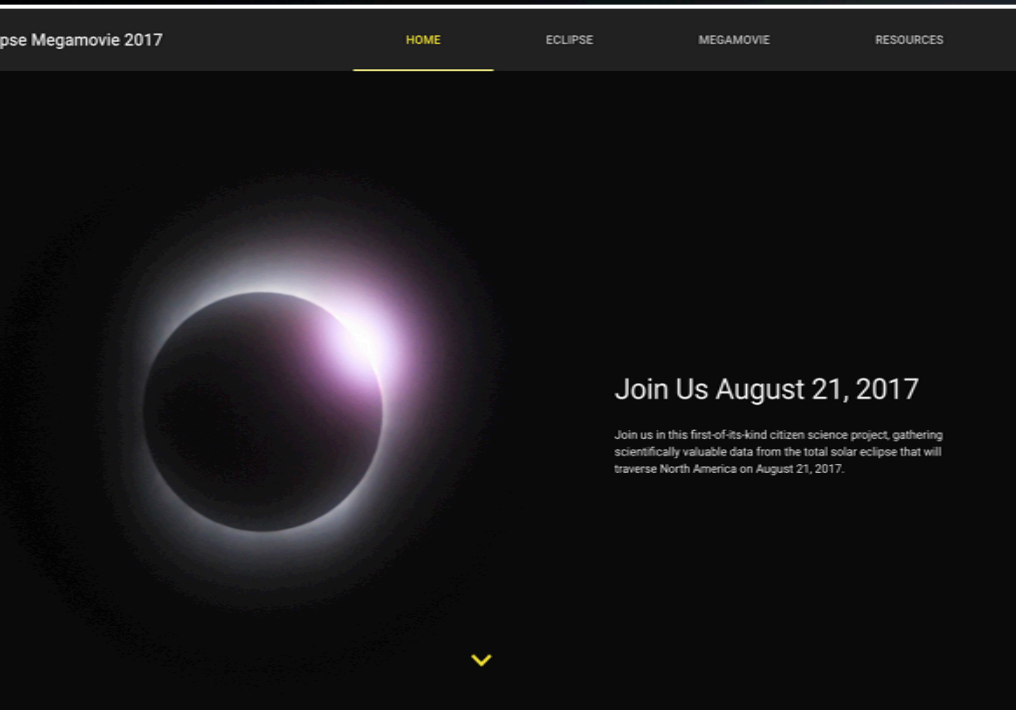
pse Megamovie 2017

HOME

ECLIPSE

MEGAMOVIE

RESOURCES

Join Us August 21, 2017

Join us in this first-of-its-kind citizen science project, gathering scientifically valuable data from the total solar eclipse that will traverse North America on August 21, 2017.